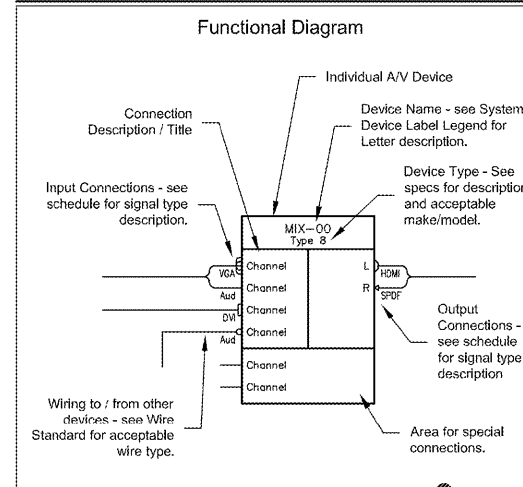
Functional Diagram

Individual A/V Device

Connection Description / Title

Device Name - see System Device Label Legend for Letter description.

Device Type - See specs for description and acceptable make/model.

Input Connections - see schedule for signal type description.

MIX-00
Type 8

VGA
Aud
DVI
Aud

Channel
Channel
Channel
Channel
Channel
Channel

L
R
HDMI
SPDF

Output Connections - see schedule for signal type description

Wiring to / from other devices - see Wire Standard for acceptable wire type.

Area for special connections.